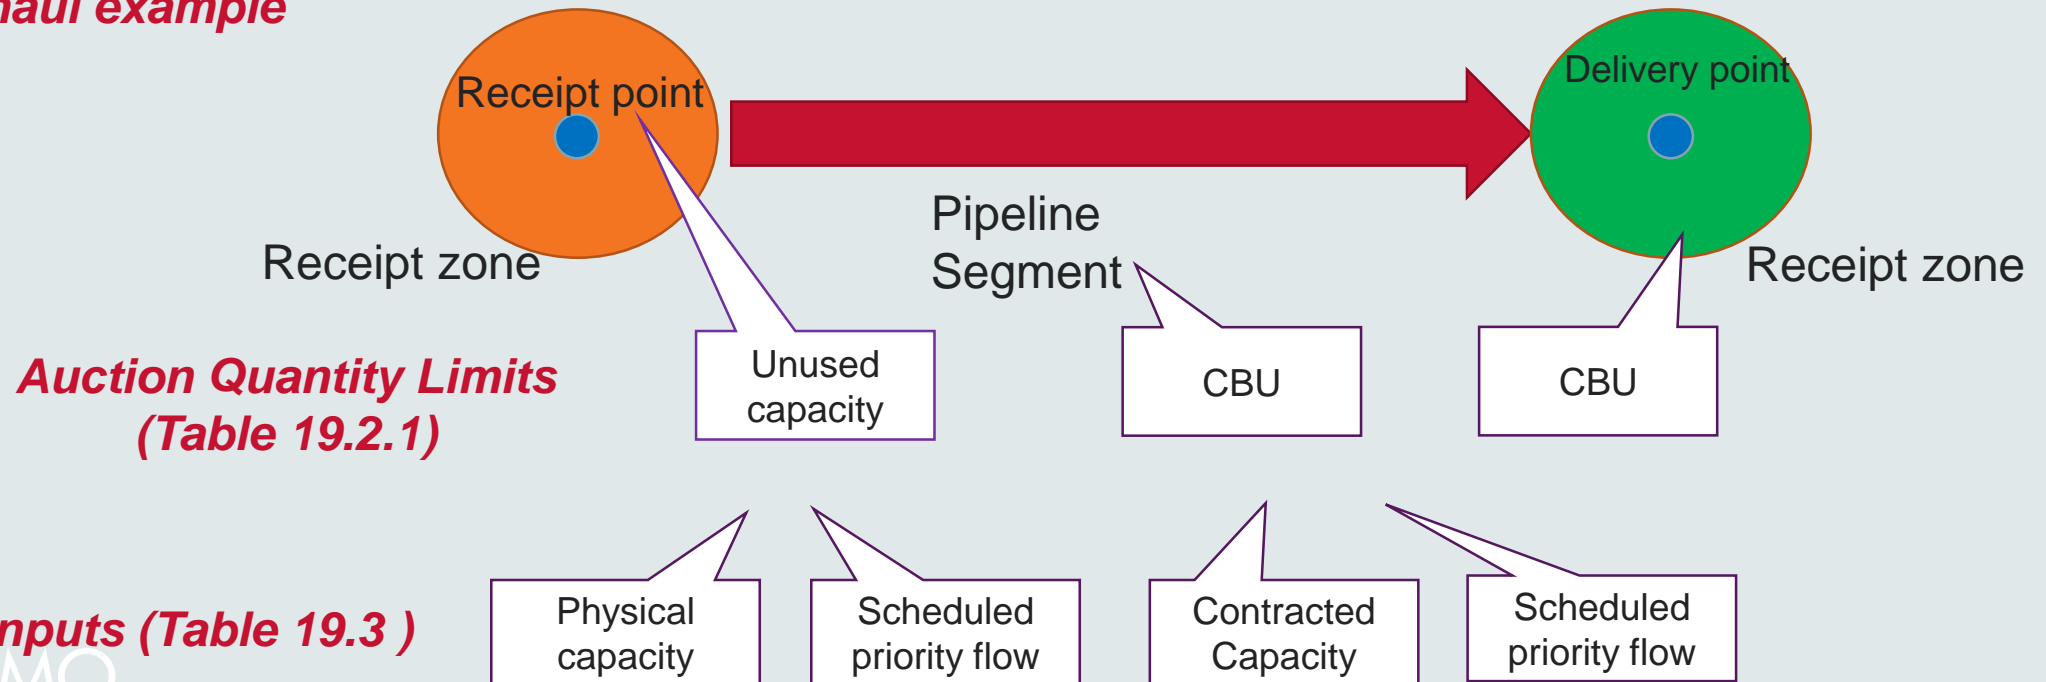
haul example

Receipt point

Delivery point

Pipeline Segment

Receipt zone

Receipt zone

Auction Quantity Limits (Table 19.2.1)

Unused capacity

CBU

CBU

nputs (Table 19.3 )

Physical capacity

Scheduled priority flow

Contracted Capacity

Scheduled priority flow

MO